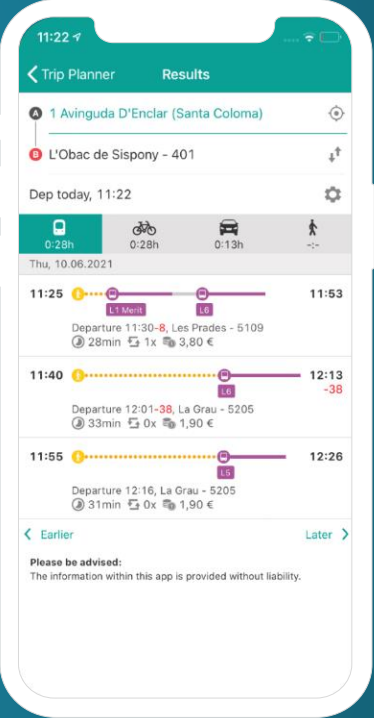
11:22

Trip Planner Results

A 1 Avinguda D'Enclar (Santa Coloma)

B L'Obac de Sispony - 401

Dep today, 11:22

0:28h 0:28h 0:13h -:-

Thu, 10.06.2021

11:25 L1 Merit L6 11:53

Departure 11:30-8, Les Prades - 5109

28min 1x 3,80 €

11:40 L6 12:13 -38

Departure 12:01-38, La Grau - 5205

33min 0x 1,90 €

11:55 L5 12:26

Departure 12:16, La Grau - 5205

31min 0x 1,90 €

Earlier Later

Please be advised:
The information within this app is provided without liability.